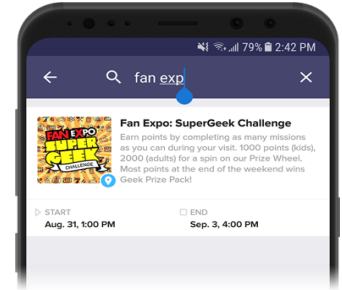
79% 2:42 PM

fan exp

FAN EXPO SUPER GEEK CHALLENGE

Fan Expo: SuperGeek Challenge

Earn points by completing as many missions as you can during your visit. 1000 points (kids), 2000 (adults) for a spin on our Prize Wheel. Most points at the end of the weekend wins Geek Prize Pack!

START
Aug. 31, 1:00 PM

END
Sep. 3, 4:00 PM